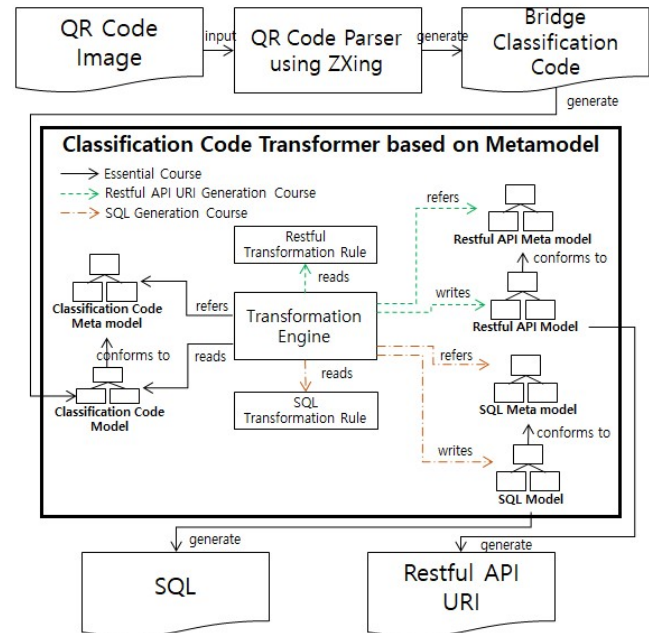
QR Code Image

input

QR Code Parser using ZXing

generate

Bridge Classification Code

generate

Classification Code Transformer based on Metamodel

Essential Course

Restful API URI Generation Course

SQL Generation Course

Restful Transformation Rule

reads

refers

Restful API Meta model

conforms to

writes

Restful API Model

Classification Code Meta model

refers

Transformation Engine

conforms to

reads

Classification Code Model

reads

refers

SQL Meta model

SQL Transformation Rule

conforms to

writes

SQL Model

generate

generate

SQL

Restful API URI